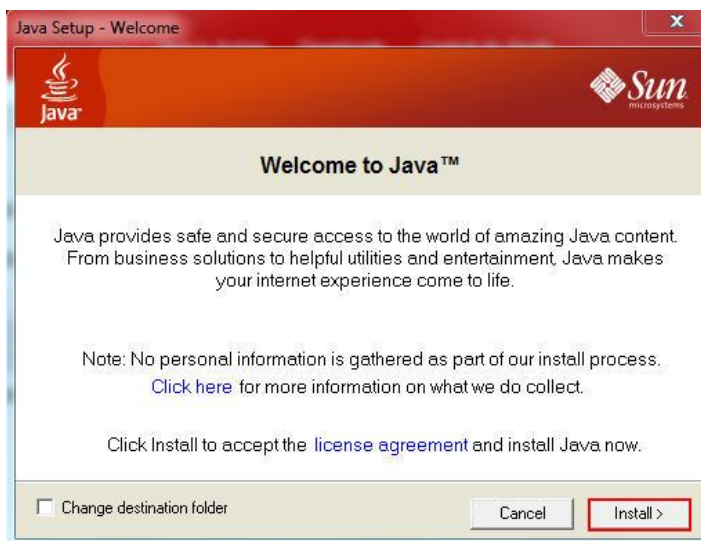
Java Setup - Welcome

Java

Sun microsystems

Welcome to Java™

Java provides safe and secure access to the world of amazing Java content. From business solutions to helpful utilities and entertainment, Java makes your internet experience come to life.

Note: No personal information is gathered as part of our install process. Click here for more information on what we do collect.

Click Install to accept the license agreement and install Java now.

Change destination folder

Cancel

Install >